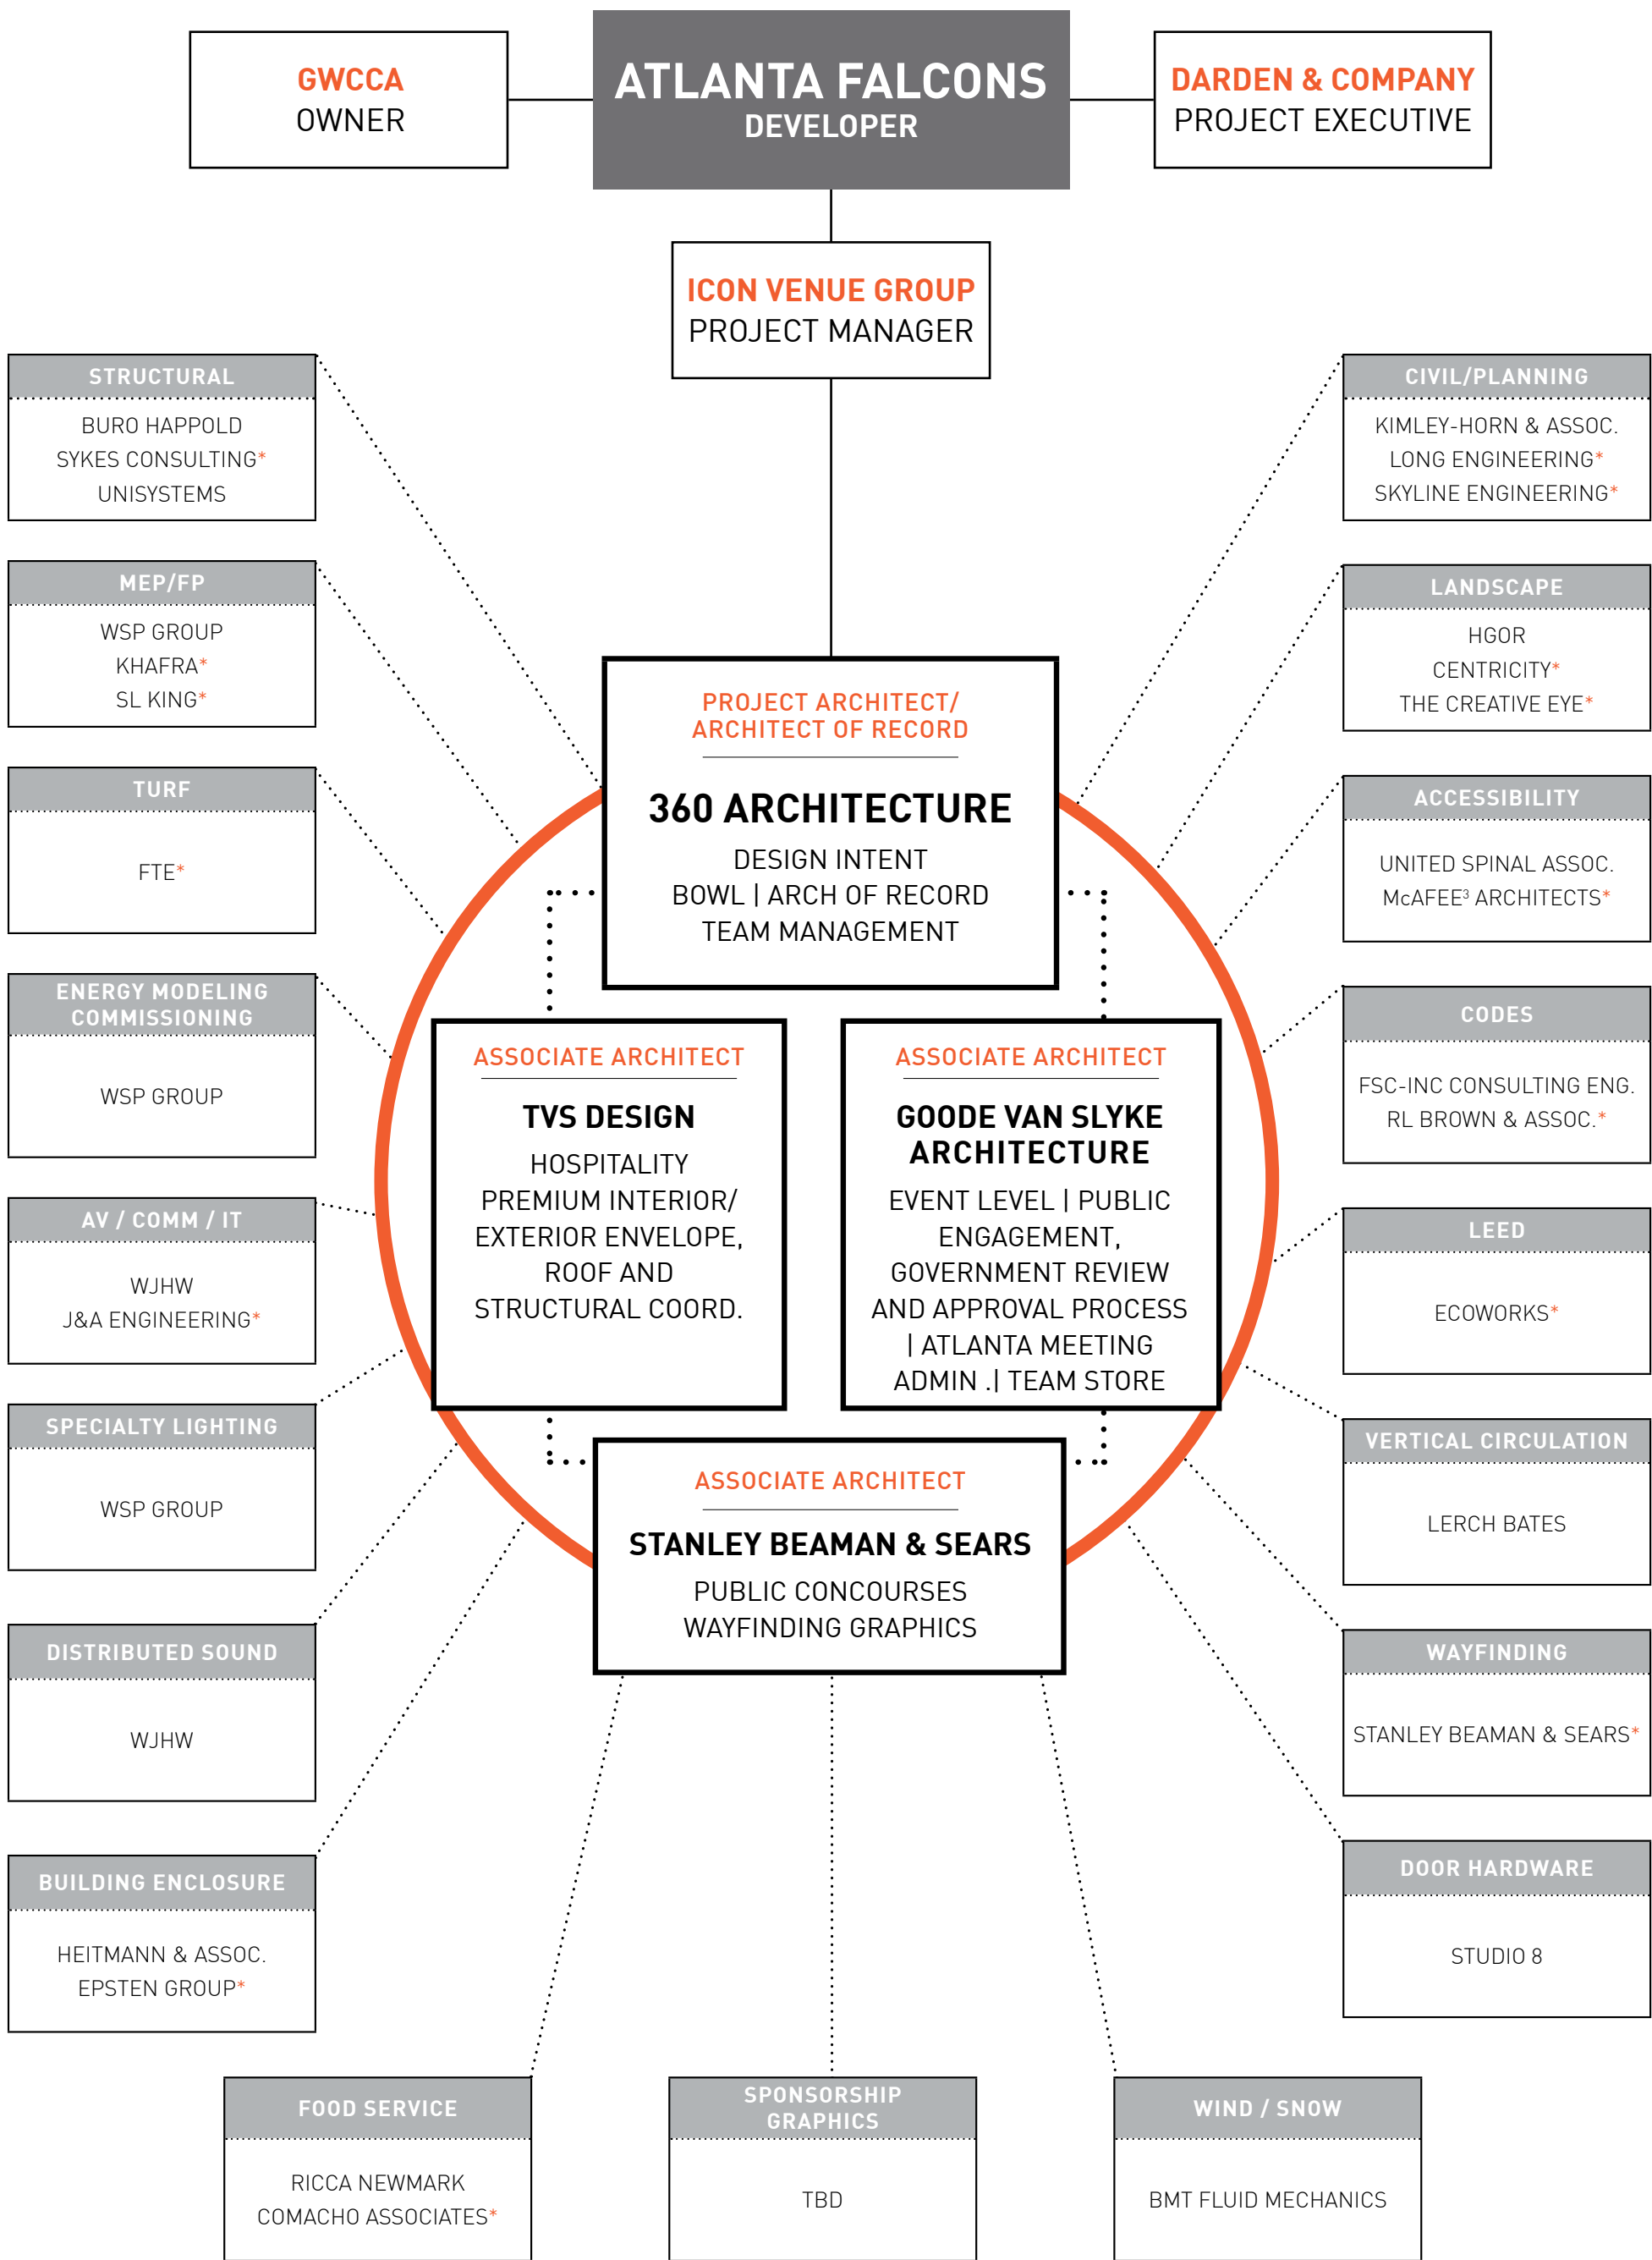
GWCCA
OWNER

ATLANTA FALCONS
DEVELOPER

DARDEN & COMPANY
PROJECT EXECUTIVE

ICON VENUE GROUP
PROJECT MANAGER

STRUCTURAL
BURO HAPPOLD
SYKES CONSULTING*
UNISYSTEMS

MEP/FP
WSP GROUP
KHAFRA*
SL KING*

TURF
FTE*

ENERGY MODELING COMMISSIONING
WSP GROUP

AV / COMM / IT
WJHW
J&A ENGINEERING*

SPECIALTY LIGHTING
WSP GROUP

DISTRIBUTED SOUND
WJHW

BUILDING ENCLOSURE
HEITMANN & ASSOC.
EPSTEN GROUP*

CIVIL/PLANNING
KIMLEY-HORN & ASSOC.
LONG ENGINEERING*
SKYLINE ENGINEERING*

LANDSCAPE
HGOR
CENTRICITY*
THE CREATIVE EYE*

ACCESSIBILITY
UNITED SPINAL ASSOC.
McAFEE³ ARCHITECTS*

CODES
FSC-INC CONSULTING ENG.
RL BROWN & ASSOC.*

LEED
ECOWORKS*

VERTICAL CIRCULATION
LERCH BATES

WAYFINDING
STANLEY BEAMAN & SEARS*

DOOR HARDWARE
STUDIO 8

PROJECT ARCHITECT/
ARCHITECT OF RECORD
360 ARCHITECTURE
DESIGN INTENT
BOWL | ARCH OF RECORD
TEAM MANAGEMENT

ASSOCIATE ARCHITECT
TVS DESIGN
HOSPITALITY
PREMIUM INTERIOR/
EXTERIOR ENVELOPE,
ROOF AND
STRUCTURAL COORD.

ASSOCIATE ARCHITECT
GOODE VAN SLYKE ARCHITECTURE
EVENT LEVEL | PUBLIC ENGAGEMENT, GOVERNMENT REVIEW AND APPROVAL PROCESS | ATLANTA MEETING ADMIN .| TEAM STORE

ASSOCIATE ARCHITECT
STANLEY BEAMAN & SEARS
PUBLIC CONCOURSES
WAYFINDING GRAPHICS

FOOD SERVICE
RICCA NEWMARK
COMACHO ASSOCIATES*

SPONSORSHIP GRAPHICS
TBD

WIND / SNOW
BMT FLUID MECHANICS